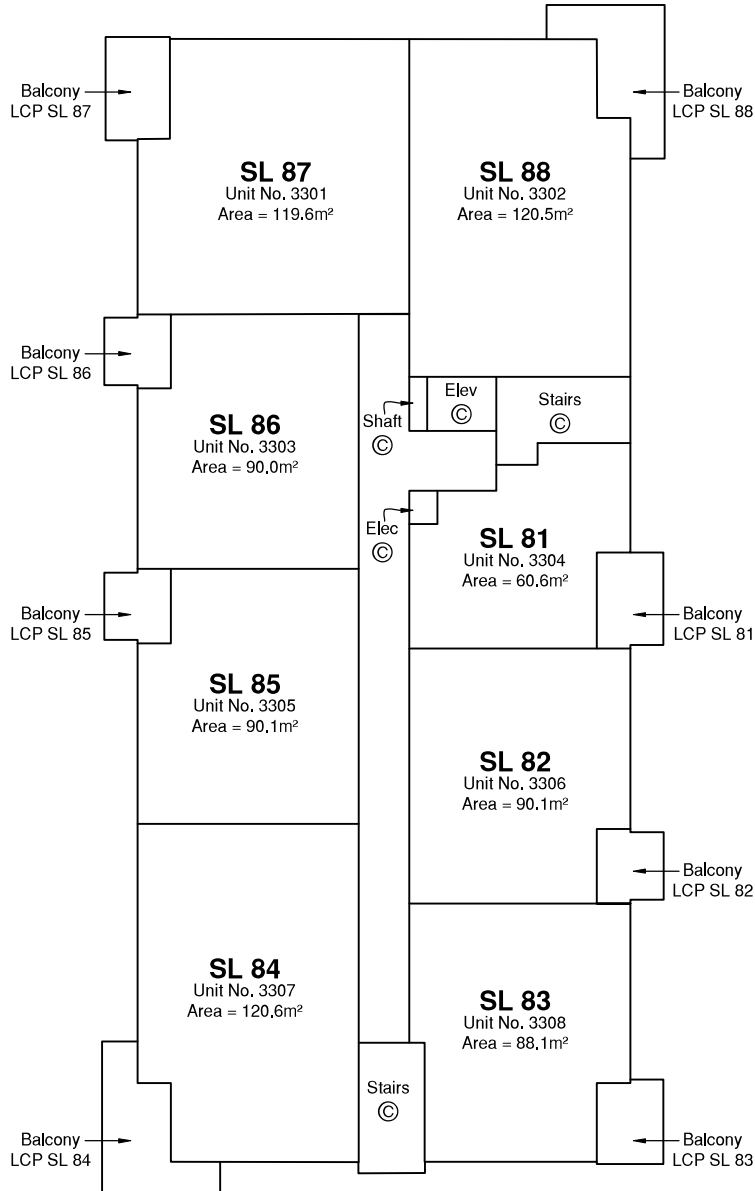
Balcony
LCP SL 87

SL 87
Unit No. 3301
Area = 119.6m²

SL 88
Unit No. 3302
Area = 120.5m²

Balcony
LCP SL 88

Balcony
LCP SL 86

SL 86
Unit No. 3303
Area = 90.0m²

Shaft
©

Elev
©

Stairs
©

Elec
©

SL 81
Unit No. 3304
Area = 60.6m²

Balcony
LCP SL 85

Balcony
LCP SL 81

SL 85
Unit No. 3305
Area = 90.1m²

SL 82
Unit No. 3306
Area = 90.1m²

Balcony
LCP SL 82

SL 84
Unit No. 3307
Area = 120.6m²

SL 83
Unit No. 3308
Area = 88.1m²

Stairs
©

Balcony
LCP SL 84

Balcony
LCP SL 83